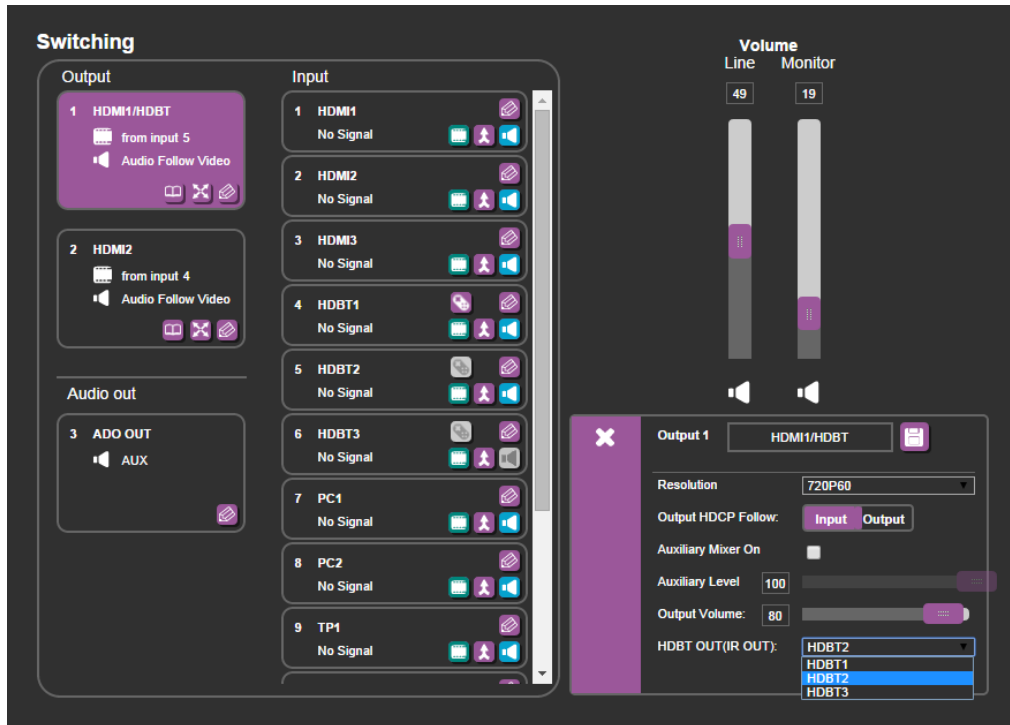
Switching

Output

1 HDMI1/HDBT
from input 5
Audio Follow Video

2 HDMI2
from input 4
Audio Follow Video

Audio out

3 ADO OUT
AUX

Input

1 HDMI1
No Signal

2 HDMI2
No Signal

3 HDMI3
No Signal

4 HDBT1
No Signal

5 HDBT2
No Signal

6 HDBT3
No Signal

7 PC1
No Signal

8 PC2
No Signal

9 TP1
No Signal

Volume
Line Monitor
49 19

Output 1 HDMI1/HDBT

Resolution 720P60
Output HDCP Follow: Input Output
Auxiliary Mixer On
Auxiliary Level 100
Output Volume: 80
HDBT OUT(IR OUT): HDBT2
HDBT1
HDBT2
HDBT3